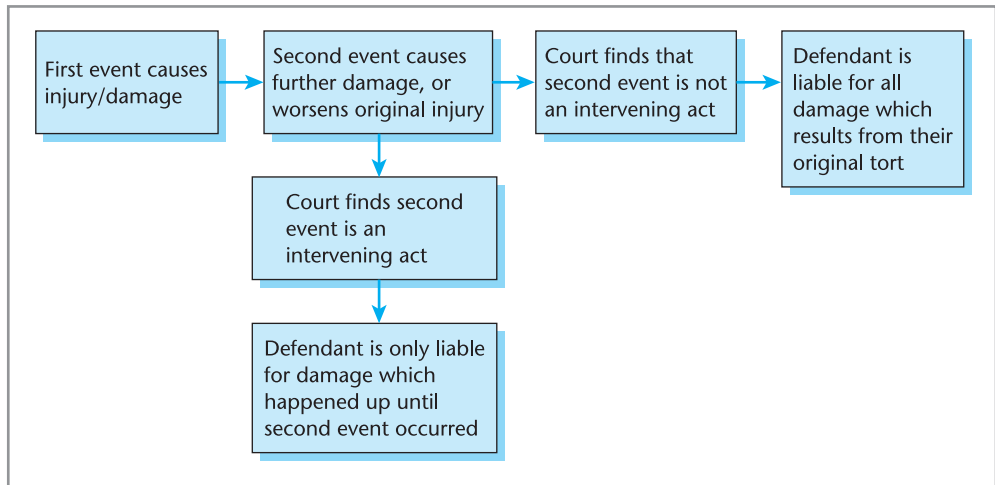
First event causes injury/damage

Second event causes further damage, or worsens original injury

Court finds that second event is not an intervening act

Defendant is liable for all damage which results from their original tort

Court finds second event is an intervening act

Defendant is only liable for damage which happened up until second event occurred